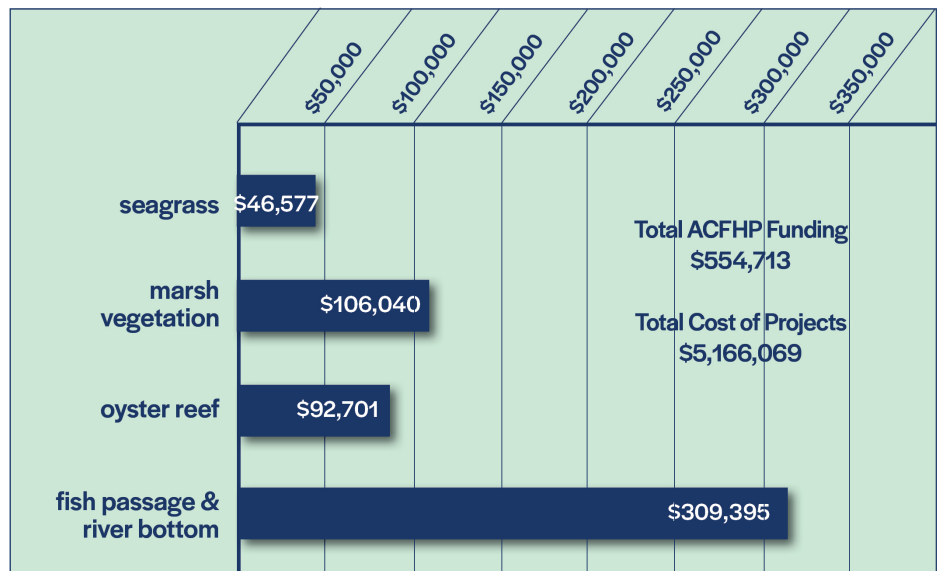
$50,000 $100,000 $150,000 $200,000 $250,000 $300,000 $350,000

seagrass $46,577

marsh vegetation $106,040

oyster reef $92,701

fish passage & river bottom $309,395

Total ACFHP Funding
$554,713

Total Cost of Projects
$5,166,069